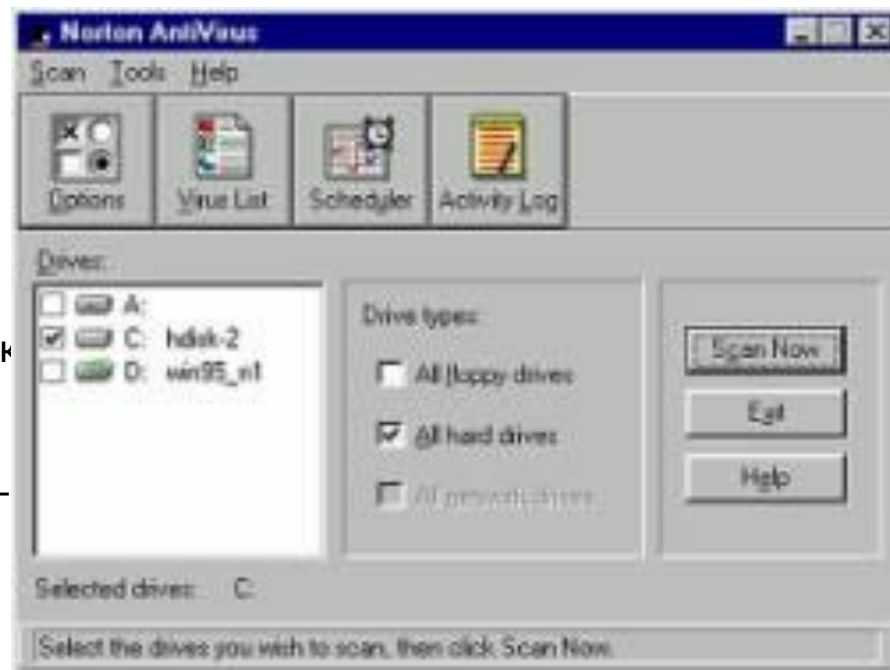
Norton AntiVirus

Scan Tools Help

Options Virus List Scheduler Activity Log

Drives:

A:
C: hdisk-2
D: win95_n1

Drive types:

All floppy drives

All hard drives

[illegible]

Scan Now

Exit

Help

Selected drives: C:

Select the drives you wish to scan, then click Scan Now.